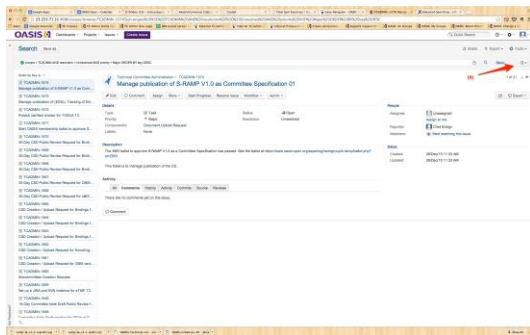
OASIS Dashboards Projects Issues Create issue

Search Save as

Technical Committee Administration / TCADMIN-1970
Manage publication of S-RAMP V1.0 as Committee Specification 01

Edit Comment Assign More Start Progress Resolve Issue Workflow Admin

Details

Type: Task
Priority: Major
Components: Document Upload Request
Labels: None

Status: Open
Resolution: Unresolved

Description

The SMS ballot to approve S-RAMP V1.0 as a Committee Specification has passed. See the ballot at https://www.oasis-open.org/apps/org/workgroup/s-ramp/ballot.php?id=2360

This ticket is to manage publication of the CS.

Activity

All Comments History Activity Commits Source Reviews

There are no comments yet on this issue.

Comment

People

Assignee: Unassigned
Assign to me
Reporter: Chet Ensign
Watchers: Start watching this issue

Dates

Created:
Updated:

1 of 21

TCADMIN-1970
Manage publication of S-RAMP V1.0 as Comm...
TCADMIN-1969
TCADMIN-1968
TCADMIN-1967
TCADMIN-1966
TCADMIN-1965
TCADMIN-1964
TCADMIN-1963
TCADMIN-1962
TCADMIN-1961
TCADMIN-1960
TCADMIN-1959
TCADMIN-1958
TCADMIN-1957
TCADMIN-1956
TCADMIN-1955
TCADMIN-1954
TCADMIN-1953
TCADMIN-1952
TCADMIN-1951
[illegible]